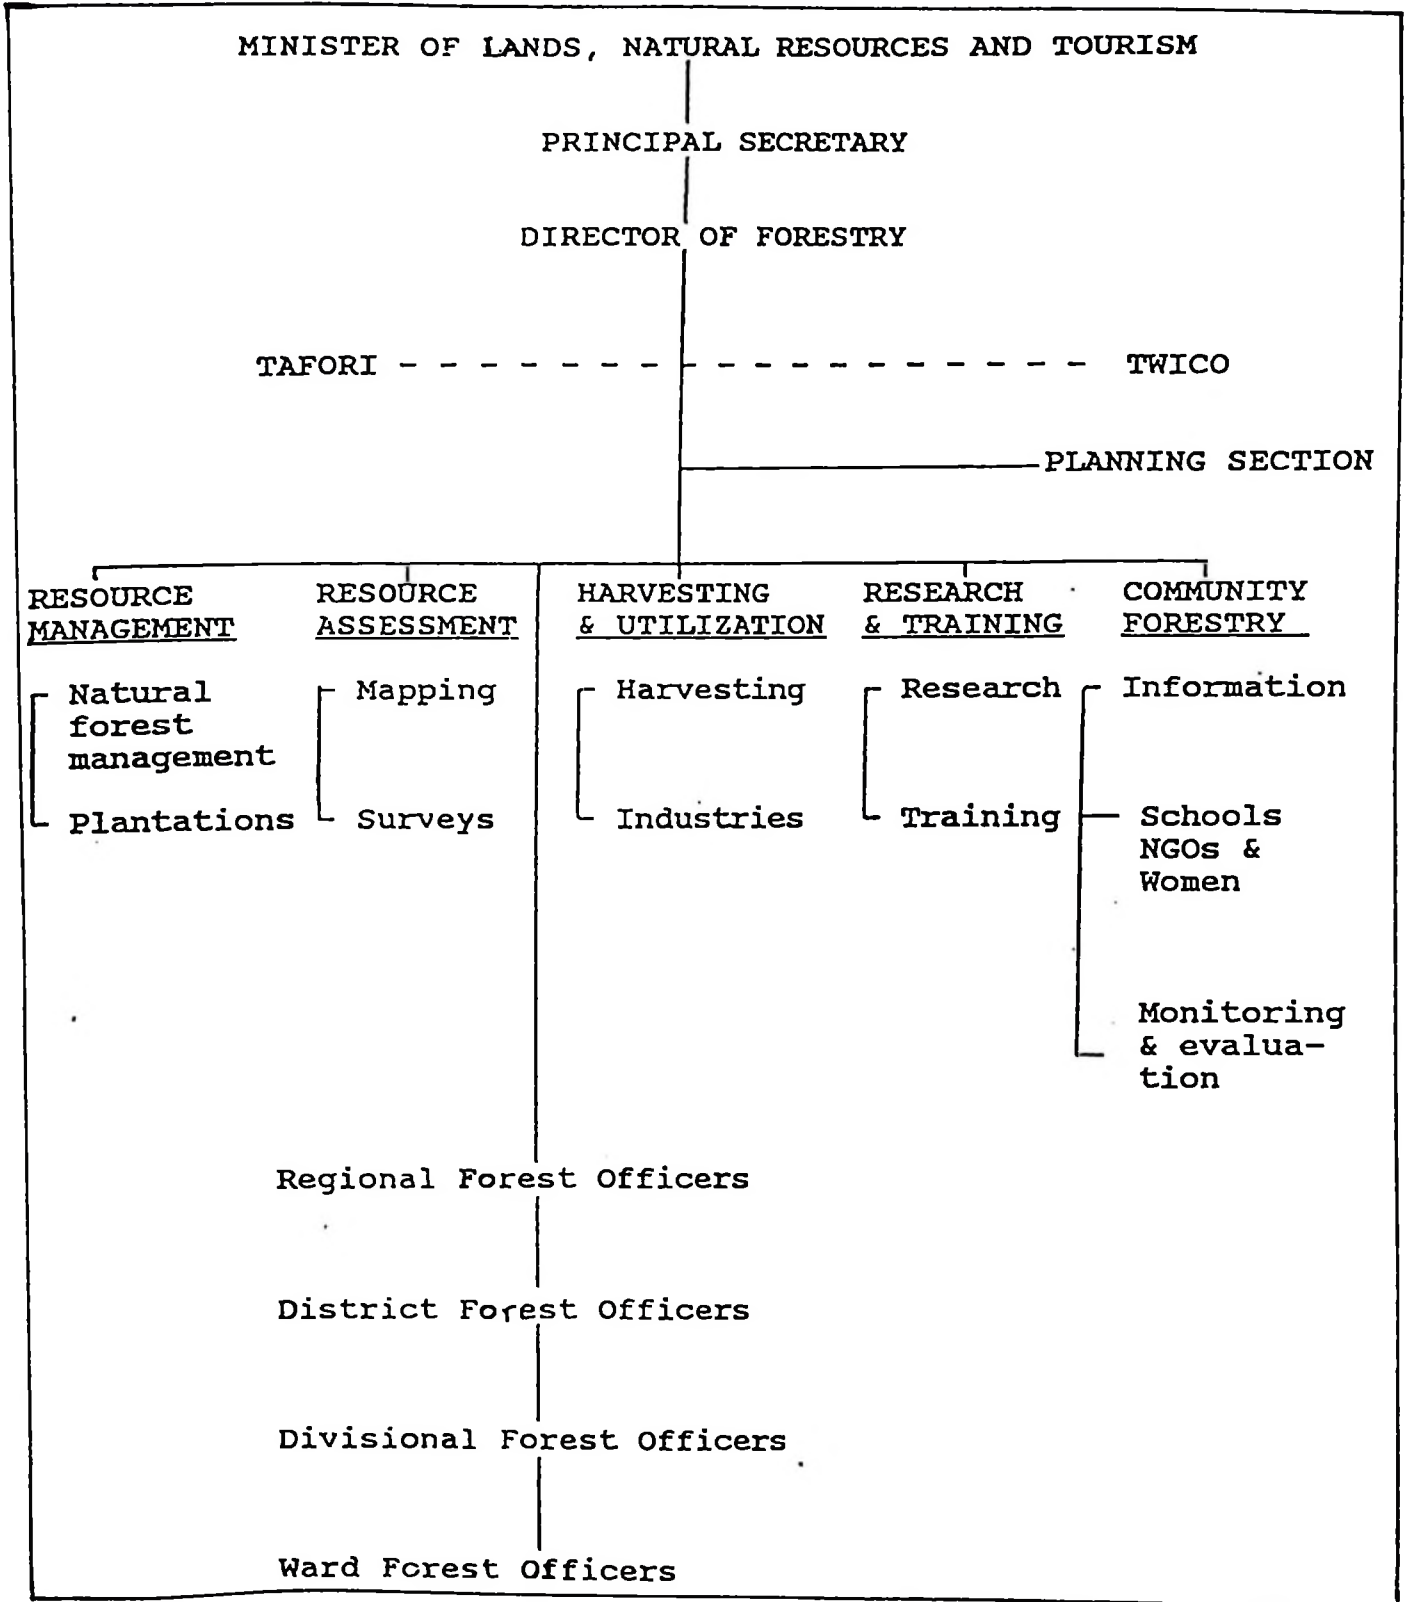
MINISTER OF LANDS, NATURAL RESOURCES AND TOURISM

PRINCIPAL SECRETARY

DIRECTOR OF FORESTRY

TAFORI - - - - - - - - - - - - - - - - - - - - TWICO

PLANNING SECTION

RESOURCE MANAGEMENT

Natural forest management

Plantations

RESOURCE ASSESSMENT

Mapping

Surveys

HARVESTING & UTILIZATION

Harvesting

Industries

RESEARCH & TRAINING

Research

Training

COMMUNITY FORESTRY

Information

Schools NGOs & Women

Monitoring & evaluation

Regional Forest Officers

District Forest Officers

Divisional Forest Officers

Ward Forest Officers